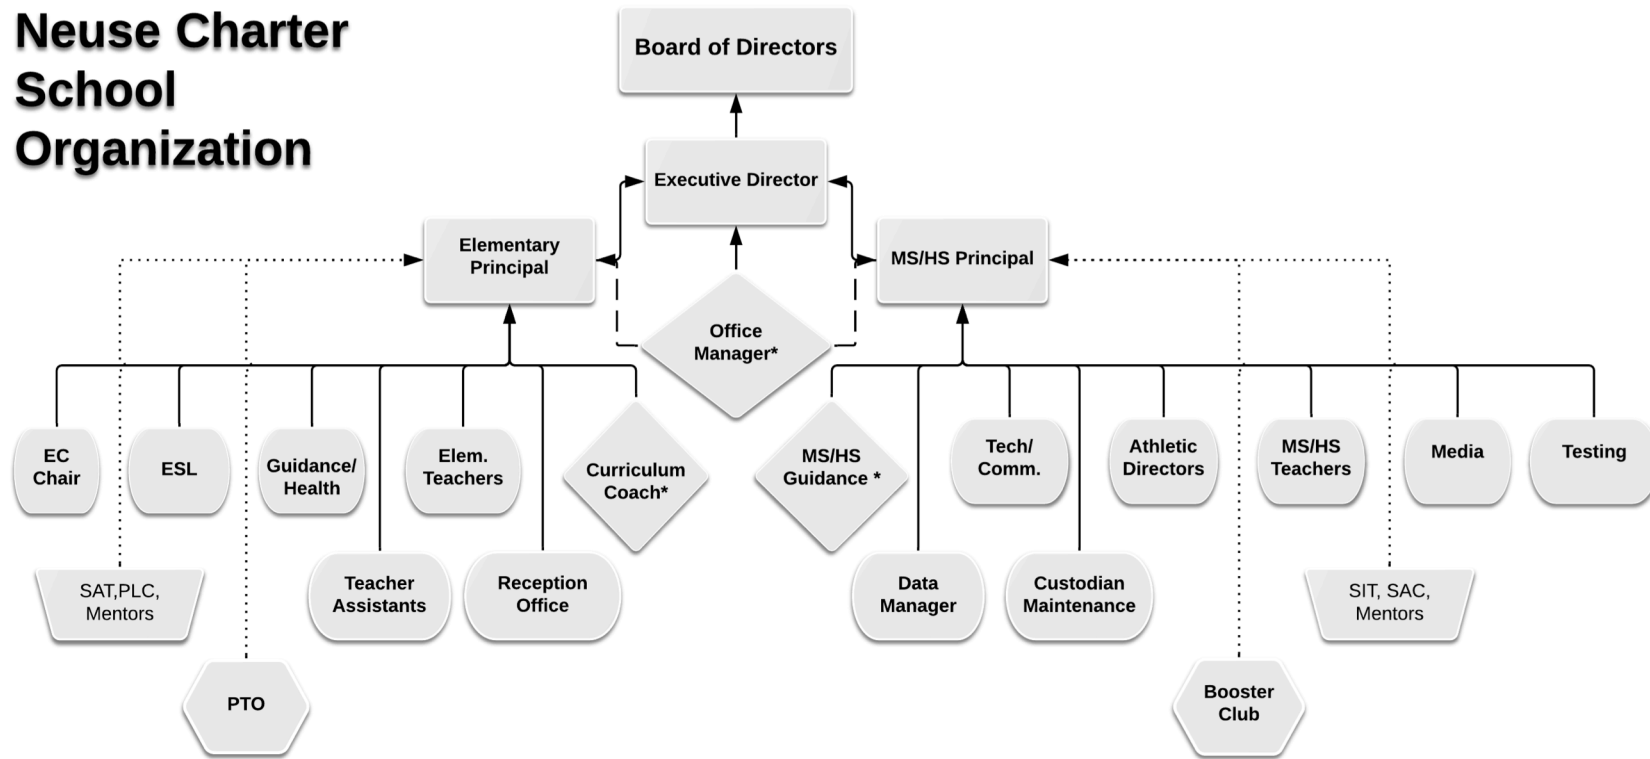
Neuse Charter School Organization

Board of Directors

Executive Director

Elementary Principal

MS/HS Principal

Office Manager*

EC Chair

ESL

Guidance/ Health

Elem. Teachers

Curriculum Coach*

MS/HS Guidance *

Tech/ Comm.

Athletic Directors

MS/HS Teachers

Media

Testing

SAT,PLC, Mentors

Teacher Assistants

Reception Office

Data Manager

Custodian Maintenance

SIT, SAC, Mentors

PTO

Booster Club